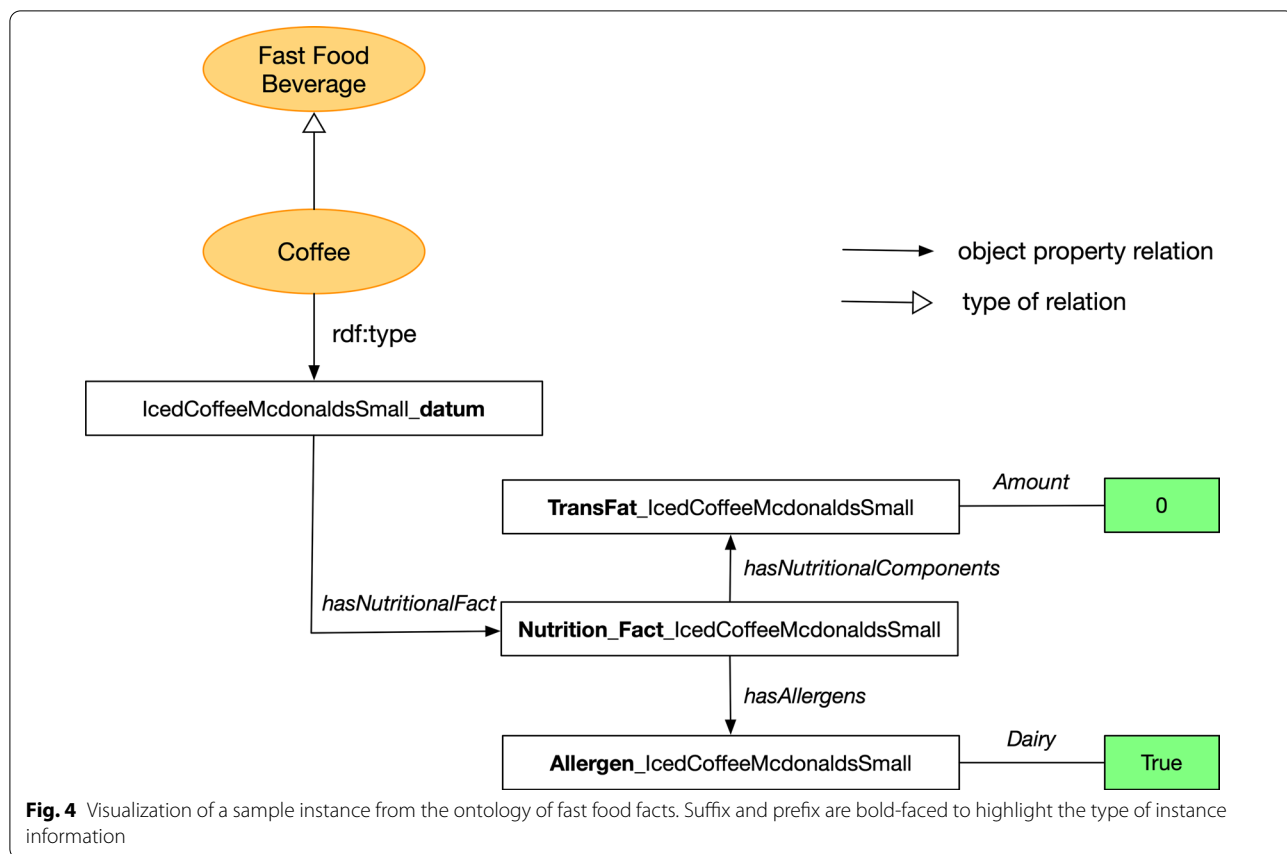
Fast Food Beverage

Coffee

object property relation

type of relation

rdf:type

IcedCoffeeMcdonaldsSmall_**datum**

Amount

**TransFat**_IcedCoffeeMcdonaldsSmall

0

hasNutritionalComponents

hasNutritionalFact

**Nutrition_Fact**_IcedCoffeeMcdonaldsSmall

hasAllergens

Dairy

**Allergen**_IcedCoffeeMcdonaldsSmall

True

**Fig. 4** Visualization of a sample instance from the ontology of fast food facts. Suffix and prefix are bold-faced to highlight the type of instance information